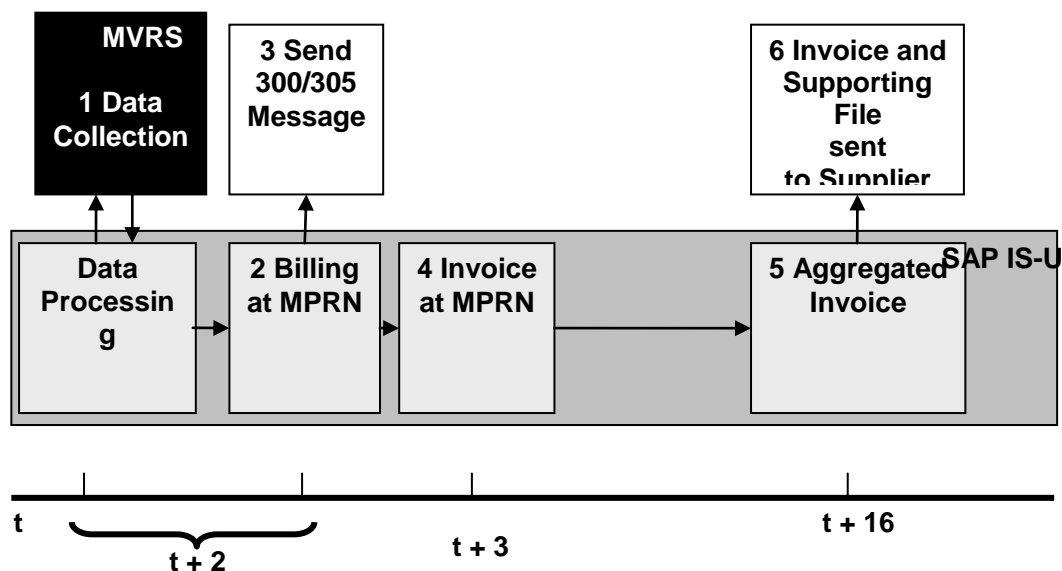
MVRS

1 Data Collection

3 Send 300/305 Message

6 Invoice and Supporting File sent to Supplier

SAP IS-U

Data Processin g

2 Billing at MPRN

4 Invoice at MPRN

5 Aggregated Invoice

t

t + 2

t + 3

t + 16